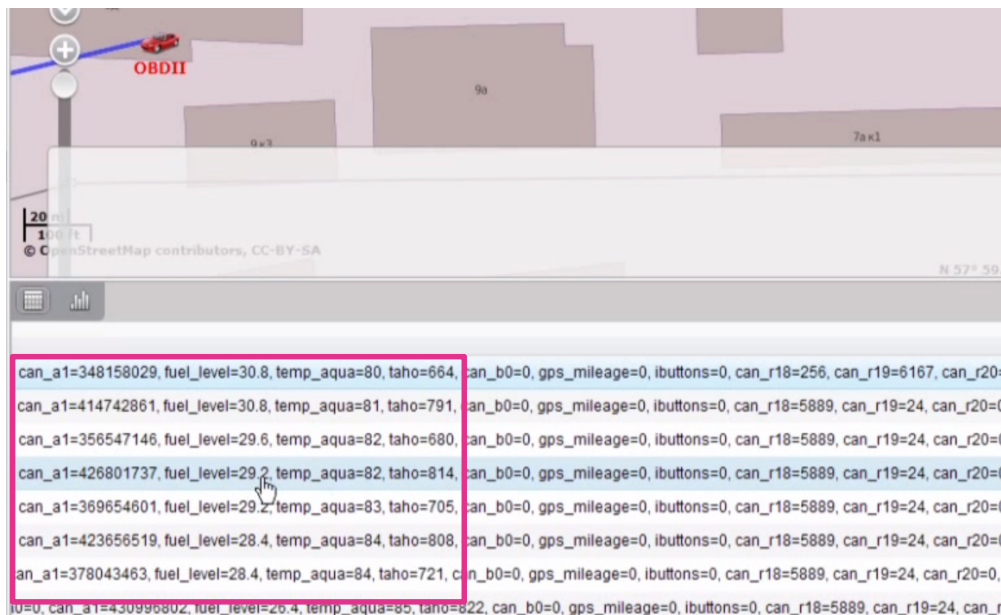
OBDII

9a

9к3

7а к1

20 m
100 ft
© OpenStreetMap contributors, CC-BY-SA

N 57° 59.

can_a1=348158029, fuel_level=30.8, temp_aqua=80, taho=664, can_b0=0, gps_mileage=0, ibuttons=0, can_r18=256, can_r19=6167, can_r20=
can_a1=414742861, fuel_level=30.8, temp_aqua=81, taho=791, can_b0=0, gps_mileage=0, ibuttons=0, can_r18=5889, can_r19=24, can_r20=
can_a1=356547146, fuel_level=29.6, temp_aqua=82, taho=680, can_b0=0, gps_mileage=0, ibuttons=0, can_r18=5889, can_r19=24, can_r20=
can_a1=426801737, fuel_level=29.2, temp_aqua=82, taho=814, can_b0=0, gps_mileage=0, ibuttons=0, can_r18=5889, can_r19=24, can_r20=
can_a1=369654601, fuel_level=29.2, temp_aqua=83, taho=705, can_b0=0, gps_mileage=0, ibuttons=0, can_r18=5889, can_r19=24, can_r20=
can_a1=423656519, fuel_level=28.4, temp_aqua=84, taho=808, can_b0=0, gps_mileage=0, ibuttons=0, can_r18=5889, can_r19=24, can_r20=
an_a1=378043463, fuel_level=28.4, temp_aqua=84, taho=721, can_b0=0, gps_mileage=0, ibuttons=0, can_r18=5889, can_r19=24, can_r20=0,
b0=0, can_a1=430996802, fuel_level=26.4, temp_aqua=85, taho=822, can_b0=0, gps_mileage=0, ibuttons=0, can_r18=5889, can_r19=24, can_r